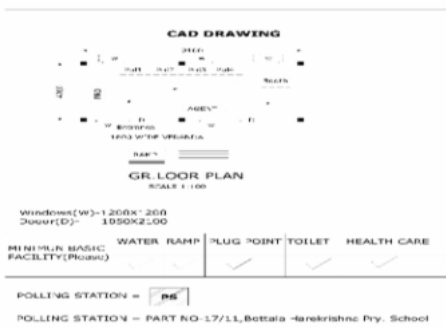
CAD DRAWING

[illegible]

GR.LOOR PLAN
SCALE 1:100

Windows(W)-1200X 200
Dooor(D)- 1050X2100

| MINIMUN BASIC FACILITY(Please) | WATER RAMP | PLUG POINT | TOILET | HEALTH CARE |
|---|---|---|---|---|
| | ✓ ✓ | ✓ | ✓ | ✓ |

POLLING STATION = PS

POLLING STATION – PART NO-17/11,Bettala Harekrishna Pry. School